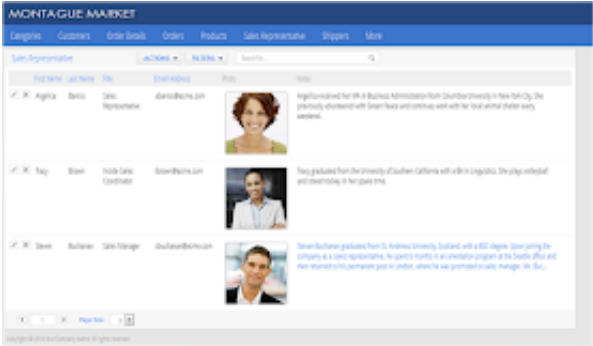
MONTAGUE MARKET

Categories Customers Order Details Orders Products Sales Representative Shippers More

Sales Representative

ACTIONS ▾ FILTERS ▾ Search...

| | First Name | Last Name | Title | Email Address | Photo | Notes |
|---|---|---|---|---|---|---|
| | Angelica | Barros | Sales Representative | abarros@acme.com | | Angelica received her BA in Business Administration from Columbia University in New York City. She previously volunteered with Green Peace and continues work with her local animal shelter every weekend. |
| | Tracy | Brown | Inside Sales Coordinator | tbrown@acme.com | | Tracy graduated from the University of Southern California with a BA in Linguistics. She plays volleyball and street hockey in her spare time. |
| | Steven | Buchanan | Sales Manager | sbuchanan@acme.com | | Steven Buchanan graduated from St. Andrews University, Scotland, with a BSC degree. Upon joining the company as a sales representative, he spent 6 months in an orientation program at the Seattle office and then returned to his permanent post in London, where he was promoted to sales manager. Mr. Buc... |

1 Page Size 3

Copyright © 2014 Acme Company Name. All rights reserved.